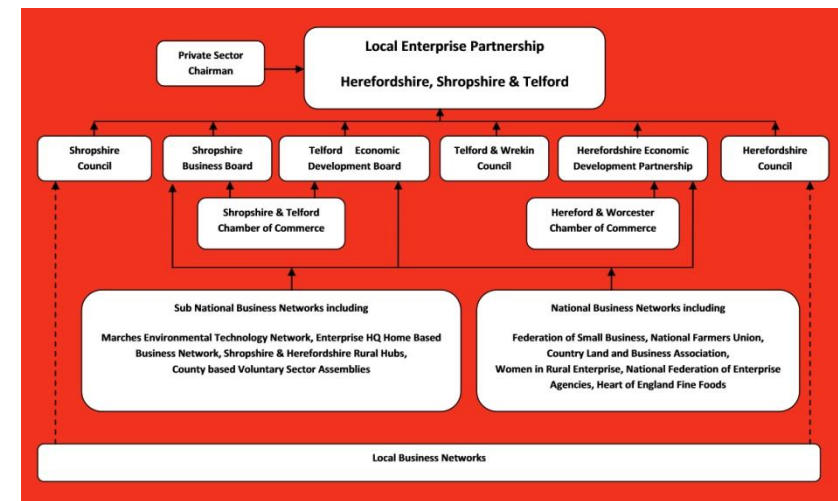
Private Sector Chairman

Local Enterprise Partnership

Herefordshire, Shropshire & Telford

Shropshire Council

Shropshire Business Board

Telford Economic Development Board

Telford & Wrekin Council

Herefordshire Economic Development Partnership

Herefordshire Council

Shropshire & Telford Chamber of Commerce

Hereford & Worcester Chamber of Commerce

Sub National Business Networks including

Marches Environmental Technology Network, Enterprise HQ Home Based Business Network, Shropshire & Herefordshire Rural Hubs, County based Voluntary Sector Assemblies

National Business Networks including

Federation of Small Business, National Farmers Union, Country Land and Business Association, Women in Rural Enterprise, National Federation of Enterprise Agencies, Heart of England Fine Foods

Local Business Networks